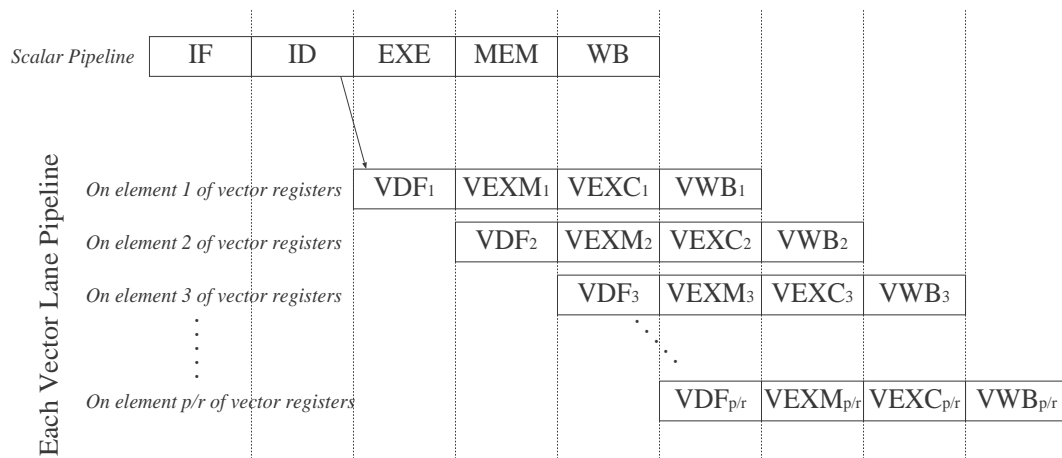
Scalar Pipeline

| IF | ID | EXE | MEM | WB |
|---|---|---|---|---|

Each Vector Lane Pipeline

On element 1 of vector registers $VDF_1$ $VEXM_1$ $VEXC_1$ $VWB_1$

On element 2 of vector registers $VDF_2$ $VEXM_2$ $VEXC_2$ $VWB_2$

On element 3 of vector registers $VDF_3$ $VEXM_3$ $VEXC_3$ $VWB_3$

On element p/r of vector registers $VDF_{p/r}$ $VEXM_{p/r}$ $VEXC_{p/r}$ $VWB_{p/r}$